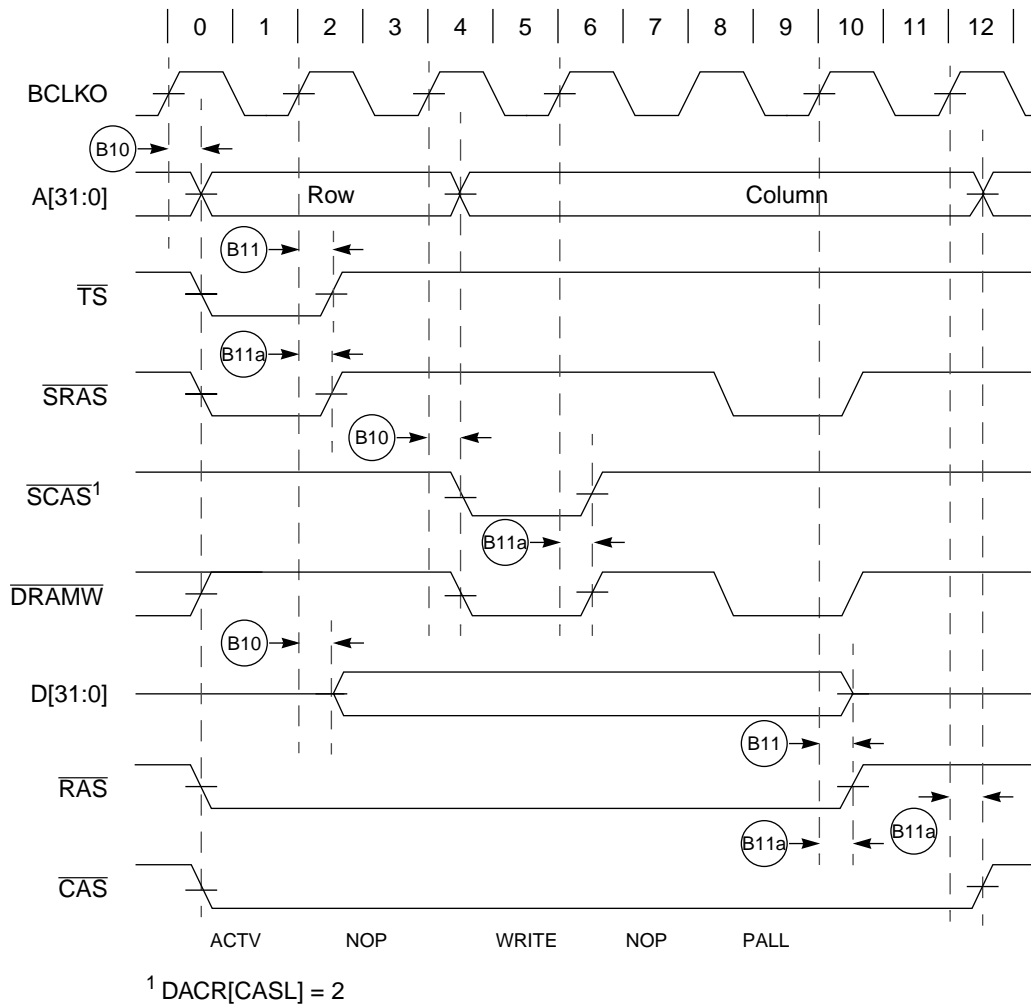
0 | 1 | 2 | 3 | 4 | 5 | 6 | 7 | 8 | 9 | 10 | 11 | 12

BCLKO

B10

A[31:0]

Row

Column

B11

$\overline{TS}$

B11a

$\overline{SRAS}$

B10

$\overline{SCAS}^1$

B11a

$\overline{DRAMW}$

B10

D[31:0]

B11

$\overline{RAS}$

B11a

B11a

$\overline{CAS}$

ACTV NOP WRITE NOP PALL

$^1$ DACR[CASL] = 2